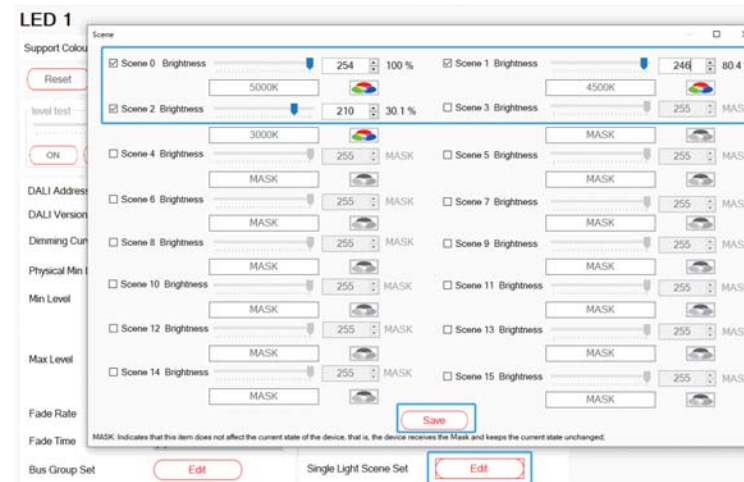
LED 1

Support Colou

Reset

level test

ON

DALI Address

DALI Version

Dimming Cur

Physical Min

Min Level

Max Level

Fade Rate

Fade Time

Bus Group Set

Edit

Single Light Scene Set

Edit

Scene

☑ Scene 0 Brightness 254 100 %

5000K

☑ Scene 1 Brightness 246 80.4

4500K

☑ Scene 2 Brightness 210 30.1 %

3000K

☐ Scene 3 Brightness 255 MAS

MASK

☐ Scene 4 Brightness 255 MASK

MASK

☐ Scene 5 Brightness 255 MAS

MASK

☐ Scene 6 Brightness 255 MASK

MASK

☐ Scene 7 Brightness 255 MAS

MASK

☐ Scene 8 Brightness 255 MASK

MASK

☐ Scene 9 Brightness 255 MAS

MASK

☐ Scene 10 Brightness 255 MASK

MASK

☐ Scene 11 Brightness 255 MAS

MASK

☐ Scene 12 Brightness 255 MASK

MASK

☐ Scene 13 Brightness 255 MAS

MASK

☐ Scene 14 Brightness 255 MASK

MASK

☐ Scene 15 Brightness 255 MAS

MASK

Save

MASK: Indicates that this item does not affect the current state of the device, that is, the device receives the Mask and keeps the current state unchanged.